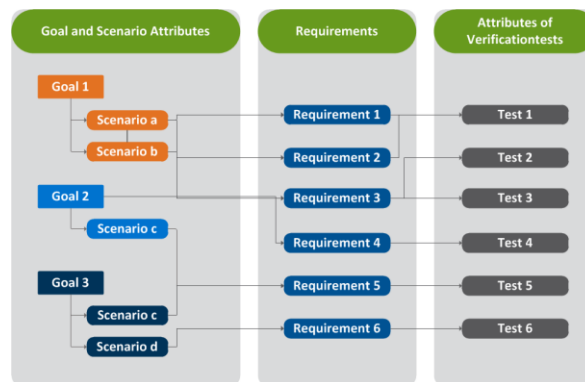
Goal and Scenario Attributes

Requirements

Attributes of Verificationtests

Goal 1

Scenario a

Scenario b

Goal 2

Scenario c

Goal 3

Scenario c

Scenario d

Requirement 1

Requirement 2

Requirement 3

Requirement 4

Requirement 5

Requirement 6

Test 1

Test 2

Test 3

Test 4

Test 5

Test 6